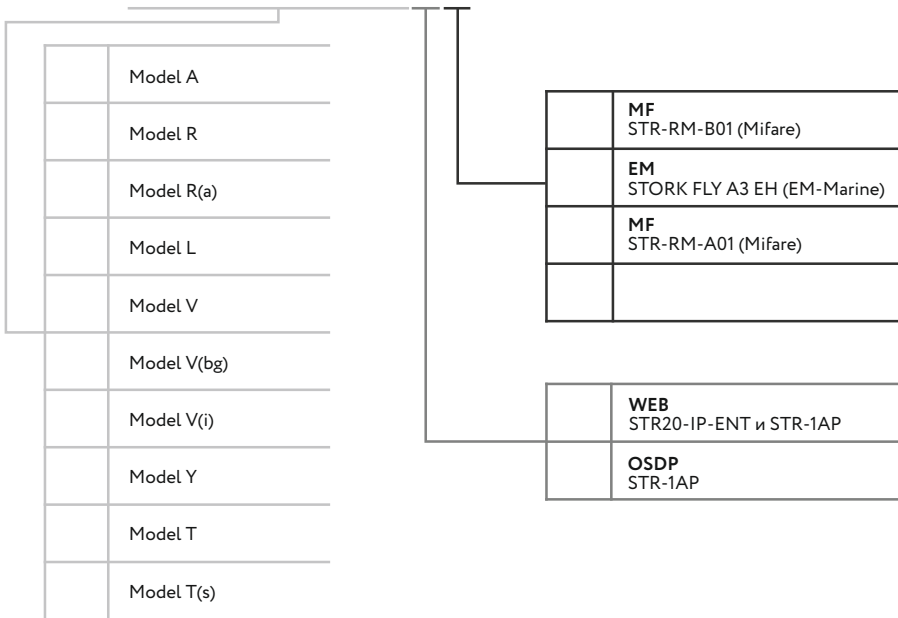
Model A

Model R

Model R(a)

Model L

Model V

Model V(bg)

Model V(i)

Model Y

Model T

Model T(s)

MF
STR-RM-B01 (Mifare)

EM
STORK FLY A3 EH (EM-Marine)

MF
STR-RM-A01 (Mifare)

WEB
STR20-IP-ENT и STR-1AP

OSDP
STR-1AP